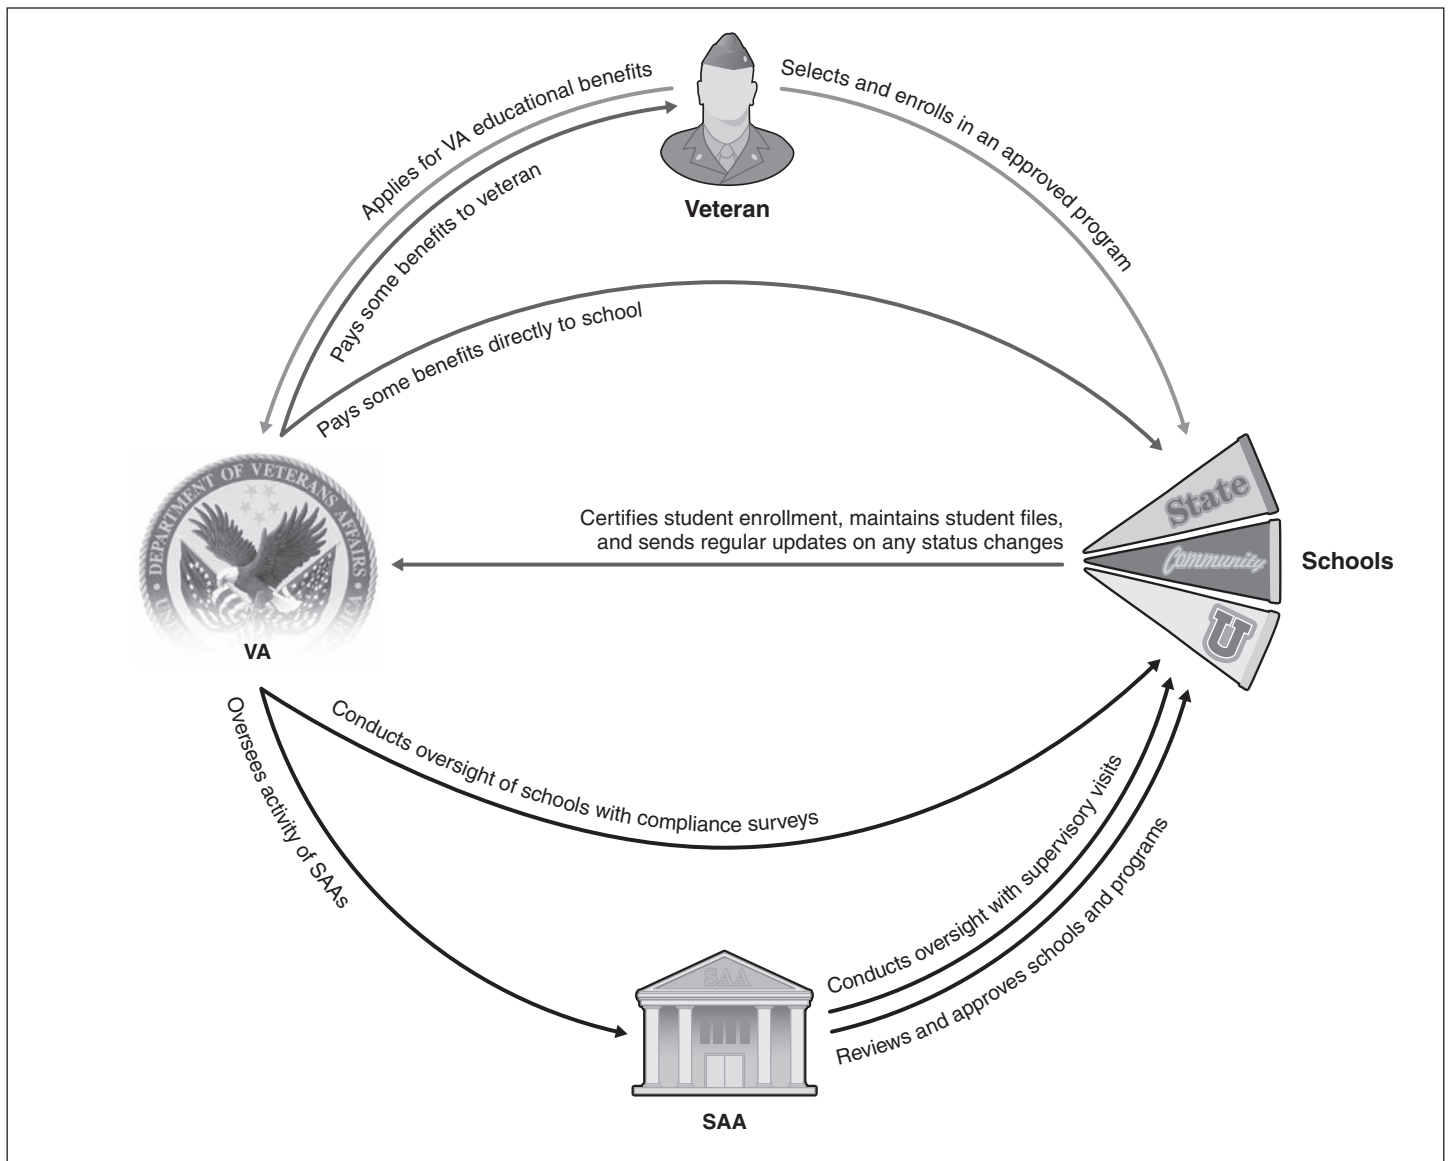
Applies for VA educational benefits

Pays some benefits to veteran

Veteran

Selects and enrolls in an approved program

Pays some benefits directly to school

DEPARTMENT OF VETERANS AFFAIRS

VA

Certifies student enrollment, maintains student files, and sends regular updates on any status changes

State

Community

U

Schools

Oversees activity of SAAs

Conducts oversight of schools with compliance surveys

Conducts oversight with supervisory visits

Reviews and approves schools and programs

SAA

SAA